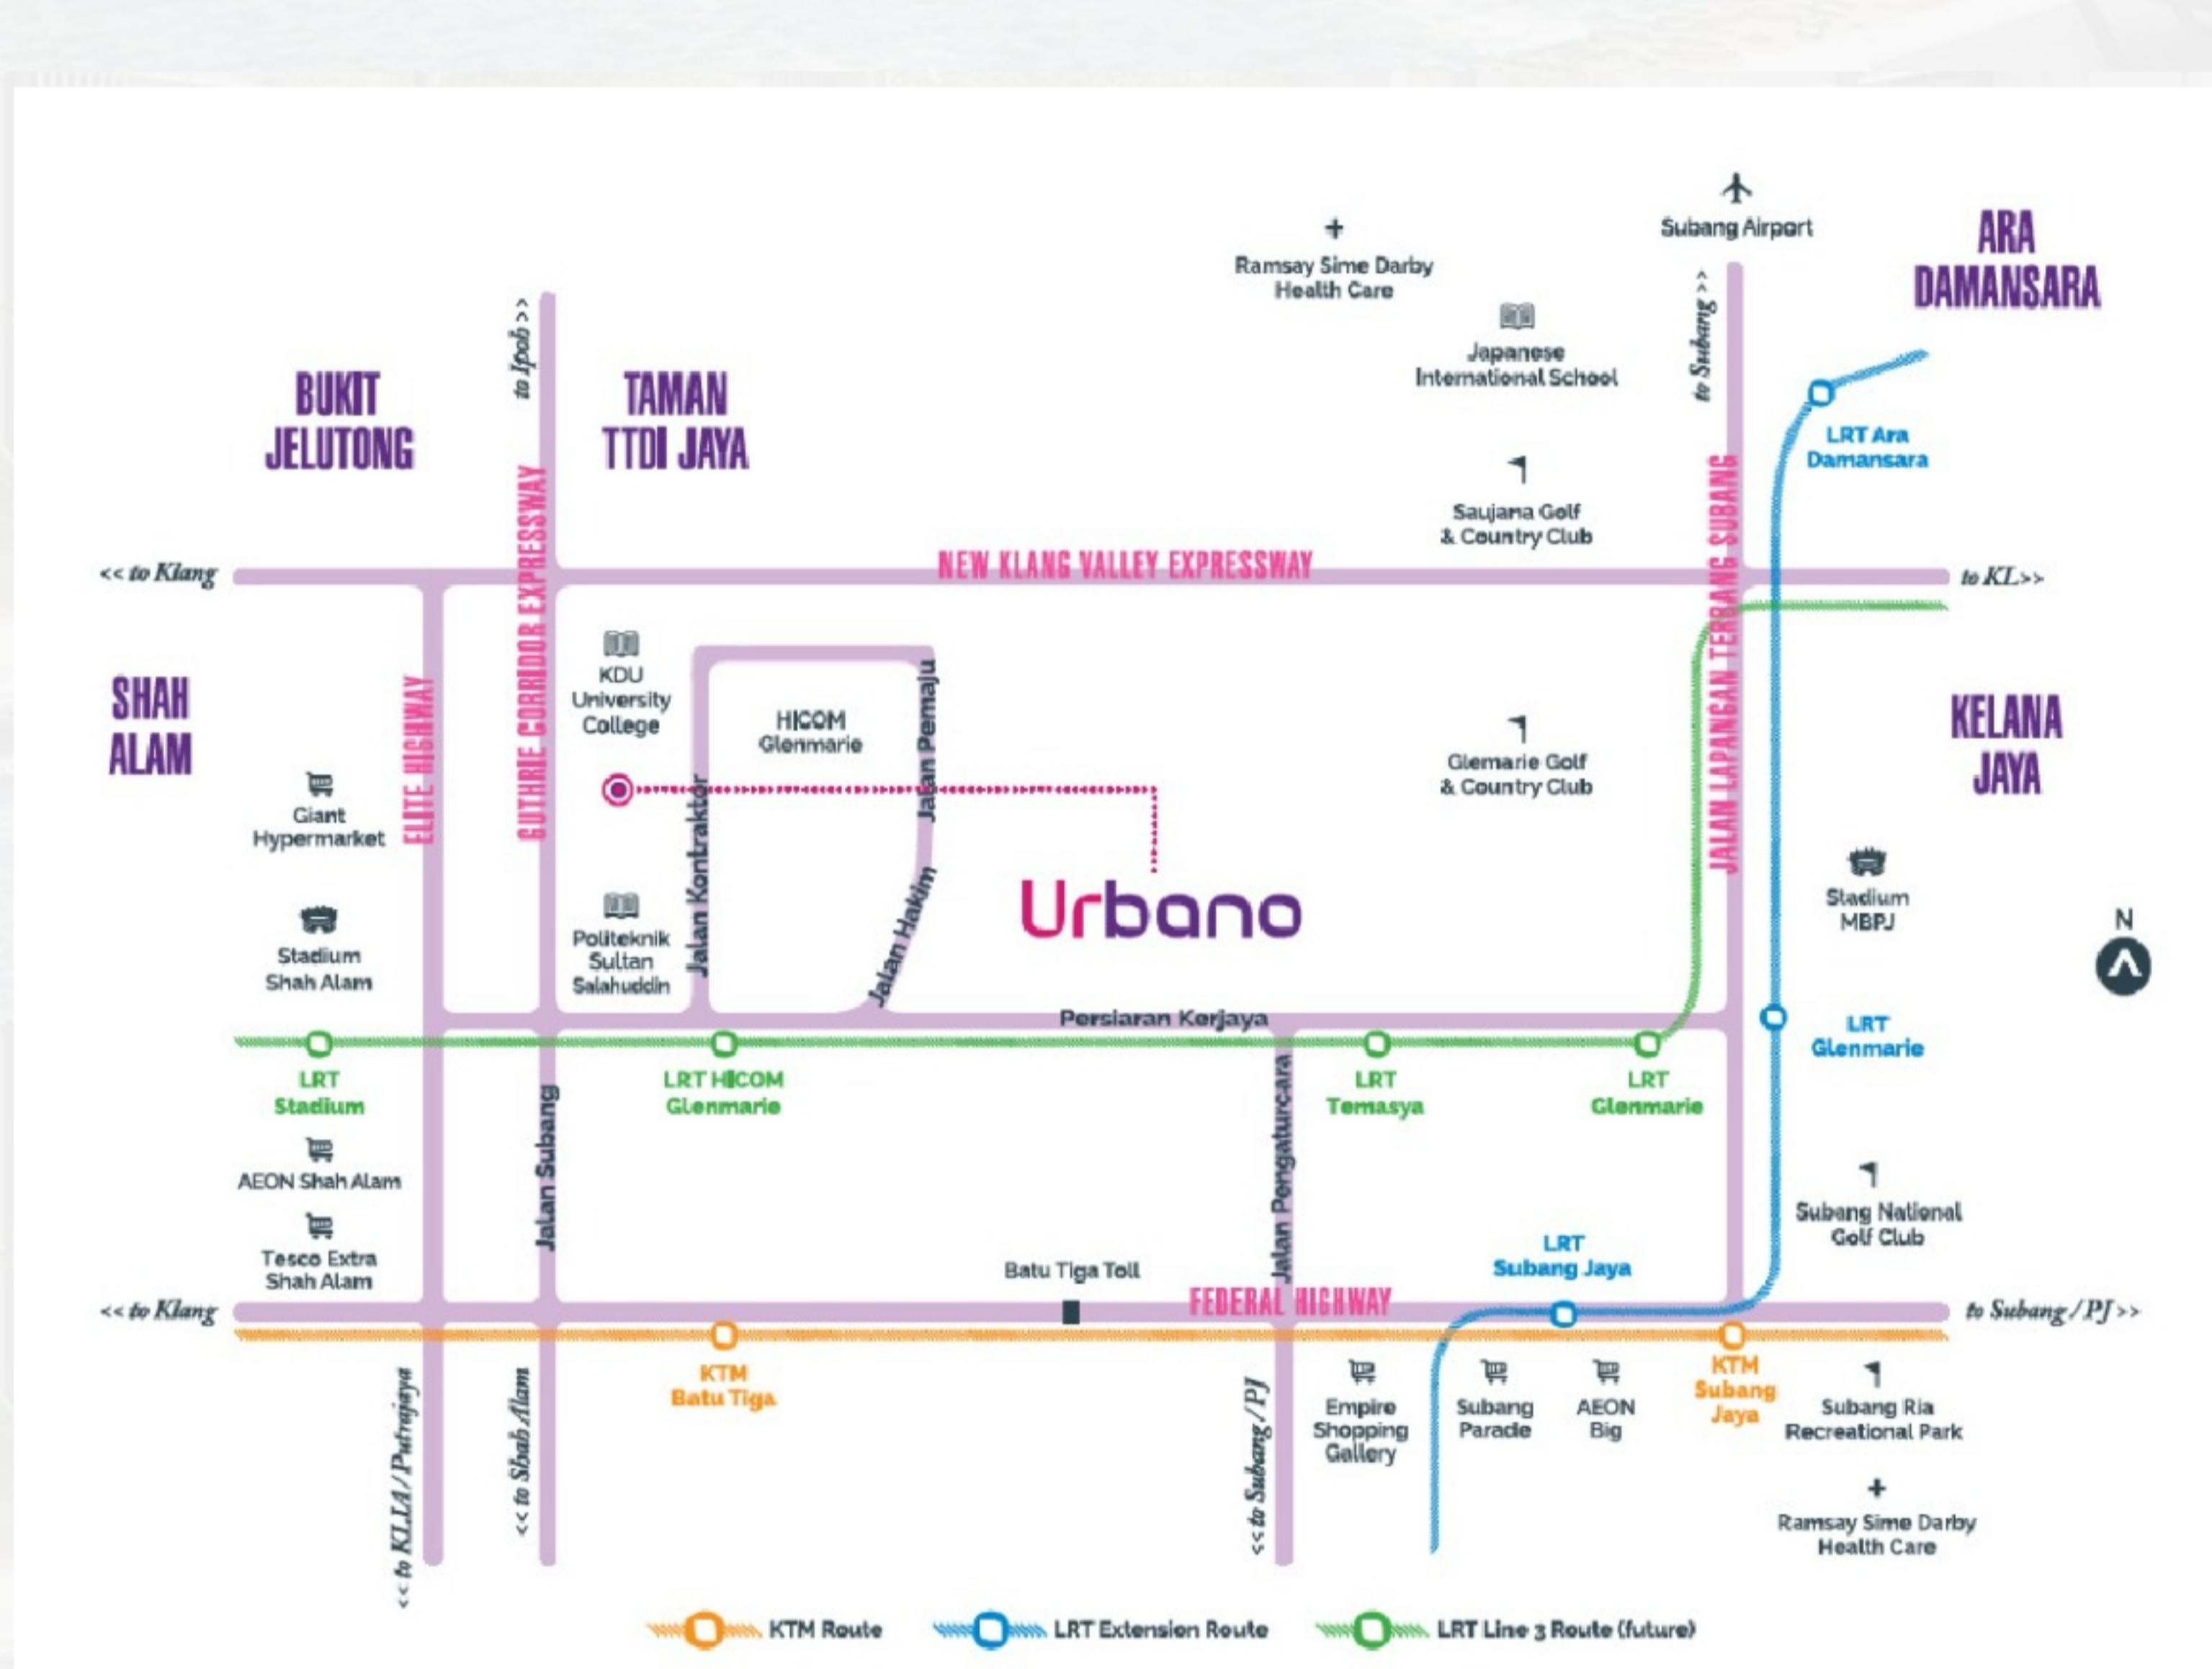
Subang Airport

ARA DAMANSARA

Ramsay Sime Darby Health Care

Japanese International School

BUKIT JELUTONG

to Ipoh >>

TAMAN TTDI JAYA

to Subang >>

LRT Ara Damansara

Saujana Golf & Country Club

<< to Klang

NEW KLANG VALLEY EXPRESSWAY

to KL>>

GUTHRIE CORRIDOR EXPRESSWAY

JALAN LAPANGAN TERBANG SUBANG

SHAH ALAM

ELITE HIGHWAY

KDU University College

HICOM Glenmarie

Jalan Pemaju

KELANA JAYA

Glemarie Golf & Country Club

Giant Hypermarket

Jalan Kontraktor

Urbano

Stadium MBPJ

Stadium Shah Alam

Politeknik Sultan Salahuddin

Jalan Hakim

N

Persiaran Kerjaya

LRT Glenmarie

LRT Stadium

LRT HICOM Glenmarie

Jalan Subang

Jalan Pengaturcara

LRT Temasya

LRT Glenmarie

AEON Shah Alam

Subang National Golf Club

Tesco Extra Shah Alam

Batu Tiga Toll

LRT Subang Jaya

<< to Klang

FEDERAL HIGHWAY

to Subang / PJ >>

KTM Batu Tiga

<< to KLIA / Putrajaya

<< to Shah Alam

<< to Subang / PJ

Empire Shopping Gallery

Subang Parade

AEON Big

KTM Subang Jaya

Subang Ria Recreational Park

Ramsay Sime Darby Health Care

KTM Route

LRT Extension Route

LRT Line 3 Route (future)